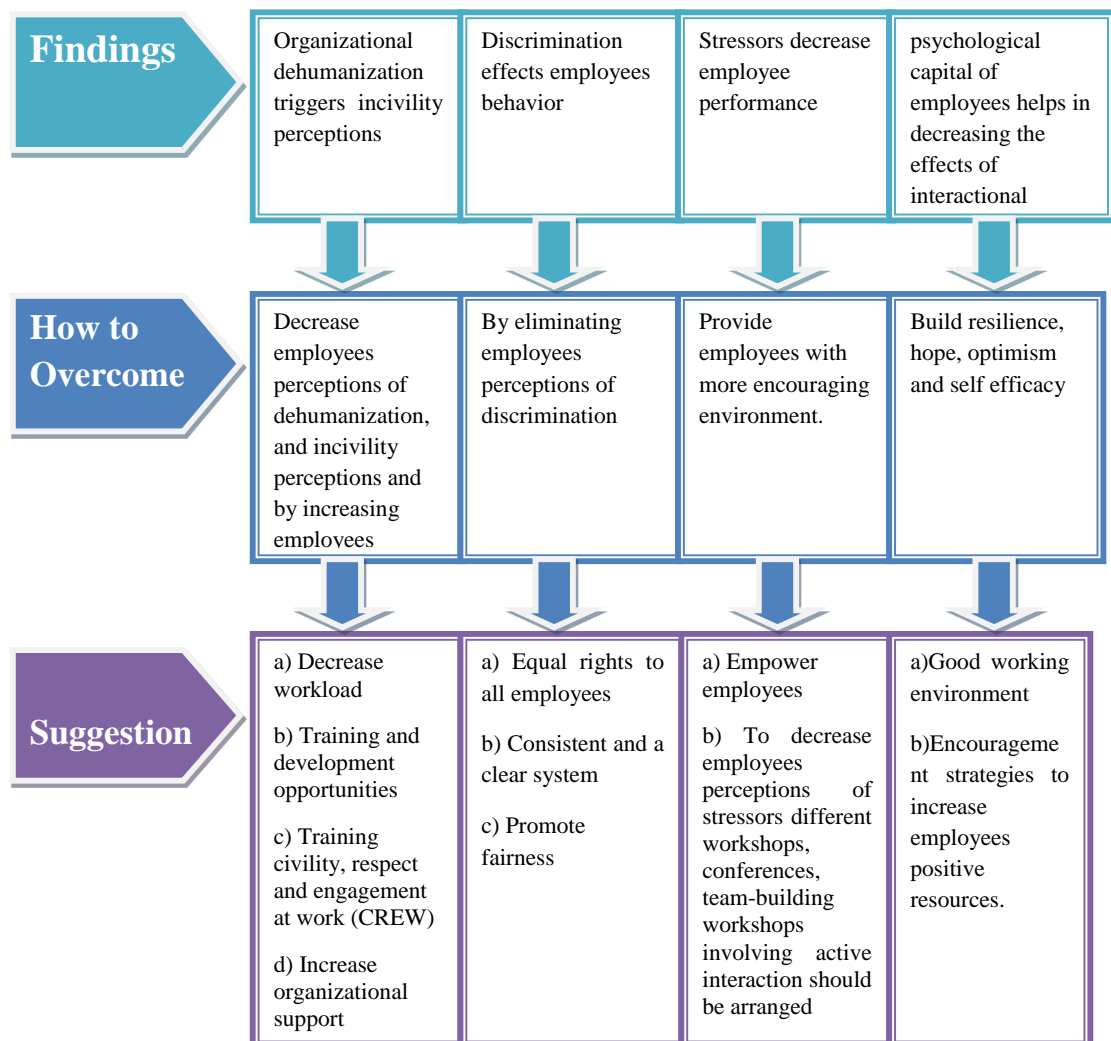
Findings

Organizational dehumanization triggers incivility perceptions

Discrimination effects employees behavior

Stressors decrease employee performance

psychological capital of employees helps in decreasing the effects of interactional

How to Overcome

Decrease employees perceptions of dehumanization, and incivility perceptions and by increasing employees

By eliminating employees perceptions of discrimination

Provide employees with more encouraging environment.

Build resilience, hope, optimism and self efficacy

Suggestion

a) Decrease workload

b) Training and development opportunities

c) Training civility, respect and engagement at work (CREW)

d) Increase organizational support

a) Equal rights to all employees

b) Consistent and a clear system

c) Promote fairness

a) Empower employees

b) To decrease employees perceptions of stressors different workshops, conferences, team-building workshops involving active interaction should be arranged

a)Good working environment

b)Encouragement strategies to increase employees positive resources.